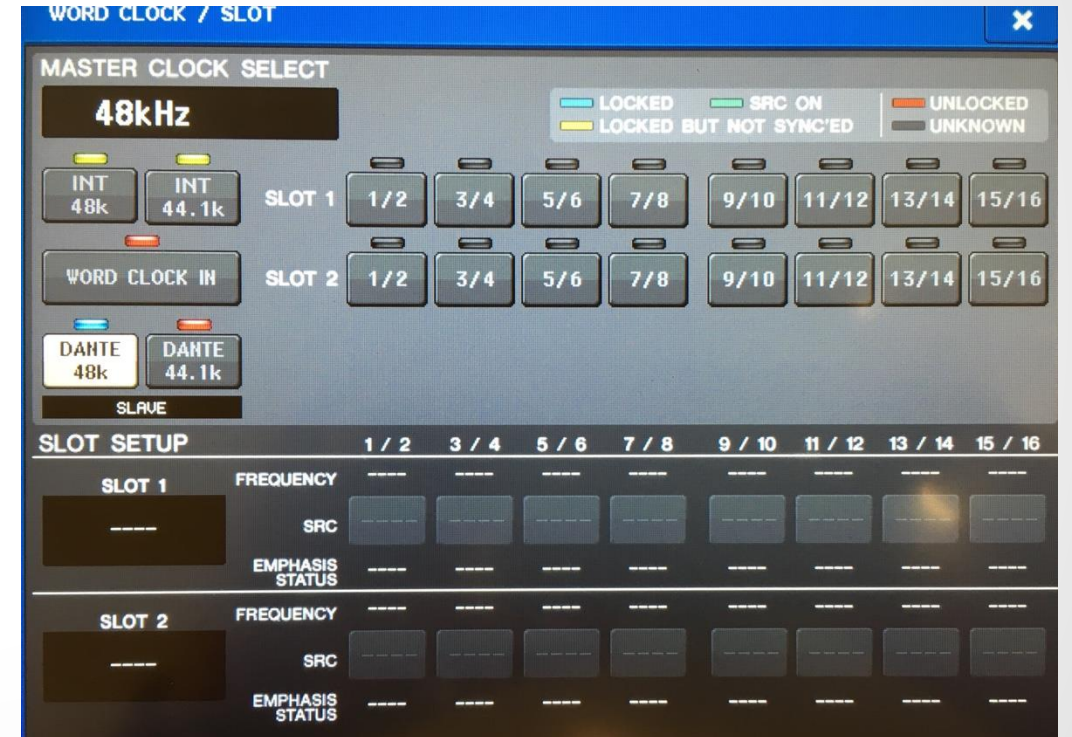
WORD CLOCK / SLOT

MASTER CLOCK SELECT

48kHz

LOCKED
SRC ON
UNLOCKED
LOCKED BUT NOT SYNC'ED
UNKNOWN

INT 48k
INT 44.1k

SLOT 1
1/2
3/4
5/6
7/8
9/10
11/12
13/14
15/16

WORD CLOCK IN

SLOT 2
1/2
3/4
5/6
7/8
9/10
11/12
13/14
15/16

DANTE 48k
DANTE 44.1k

SLAVE

SLOT SETUP

| | | 1 / 2 | 3 / 4 | 5 / 6 | 7 / 8 | 9 / 10 | 11 / 12 | 13 / 14 | 15 / 16 |
|---|---|---|---|---|---|---|---|---|---|
| SLOT 1 | FREQUENCY | ---- | ---- | ---- | ---- | ---- | ---- | ---- | ---- |
| ---- | SRC | ---- | ---- | ---- | ---- | ---- | ---- | ---- | ---- |
| | EMPHASIS STATUS | ---- | ---- | ---- | ---- | ---- | ---- | ---- | ---- |
| SLOT 2 | FREQUENCY | ---- | ---- | ---- | ---- | ---- | ---- | ---- | ---- |
| ---- | SRC | ---- | ---- | ---- | ---- | ---- | ---- | ---- | ---- |
| | EMPHASIS STATUS | ---- | ---- | ---- | ---- | ---- | ---- | ---- | ---- |